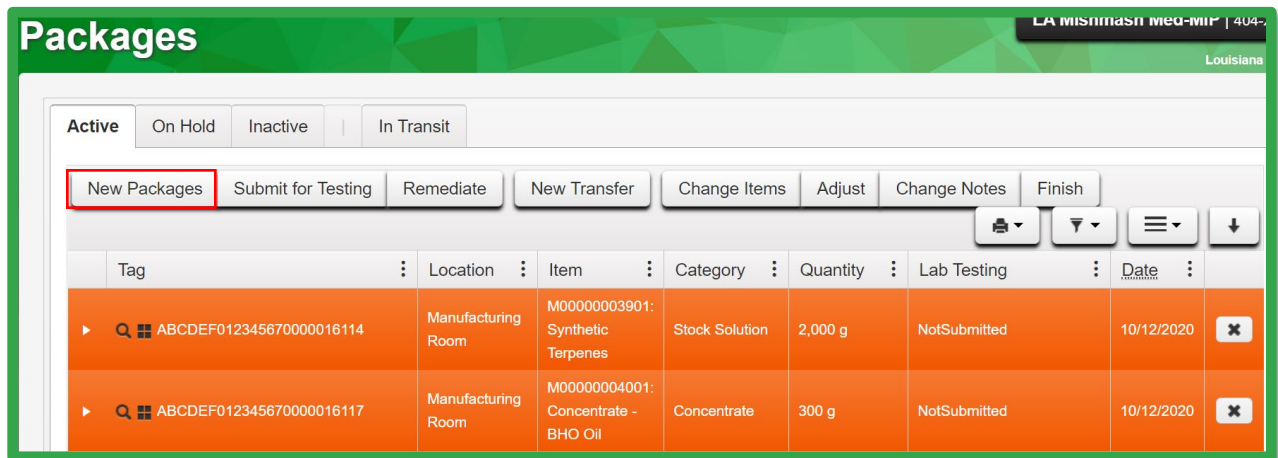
Packages

LA Mishmash Med-MIP | 404-

Louisiana

Active | On Hold | Inactive | In Transit

New Packages | Submit for Testing | Remediate | New Transfer | Change Items | Adjust | Change Notes | Finish

| Tag | Location | Item | Category | Quantity | Lab Testing | Date |
|---|---|---|---|---|---|---|
| ABCDEF012345670000016114 | Manufacturing Room | M00000003901: Synthetic Terpenes | Stock Solution | 2,000 g | NotSubmitted | 10/12/2020 |
| ABCDEF012345670000016117 | Manufacturing Room | M00000004001: Concentrate - BHO Oil | Concentrate | 300 g | NotSubmitted | 10/12/2020 |